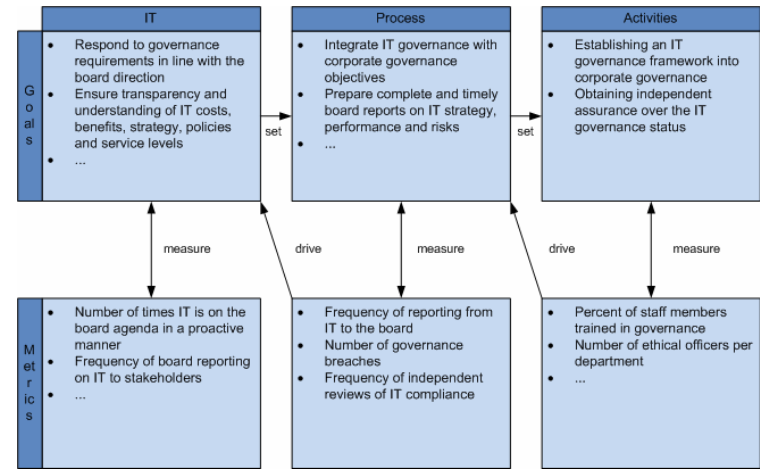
IT

Process

Activities

Goals

- Respond to governance requirements in line with the board direction
- Ensure transparency and understanding of IT costs, benefits, strategy, policies and service levels
- ...

set

- Integrate IT governance with corporate governance objectives
- Prepare complete and timely board reports on IT strategy, performance and risks
- ...

set

- Establishing an IT governance framework into corporate governance
- Obtaining independent assurance over the IT governance status
-

measure

drive

measure

drive

measure

Metrics

- Number of times IT is on the board agenda in a proactive manner
- Frequency of board reporting on IT to stakeholders
- ...

- Frequency of reporting from IT to the board
- Number of governance breaches
- Frequency of independent reviews of IT compliance

- Percent of staff members trained in governance
- Number of ethical officers per department
- ...